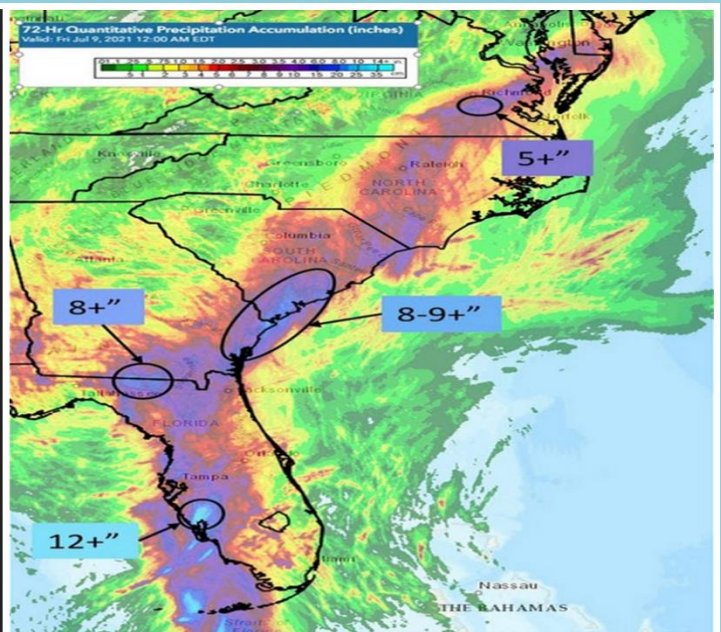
72-Hr Quantitative Precipitation Accumulation (inches)
Valid: Fri Jul 9, 2021 12:00 AM EDT

Richmond
Norfolk
Washington
Knoxville
Greensboro
Raleigh
Charlotte
NORTH CAROLINA
Greenville
Columbia
SOUTH CAROLINA
Atlanta
Jacksonville
Tallahassee
FLORIDA
Tampa
Miami
Nassau
THE BAHAMAS

5+”
8+”
8-9+”
12+”